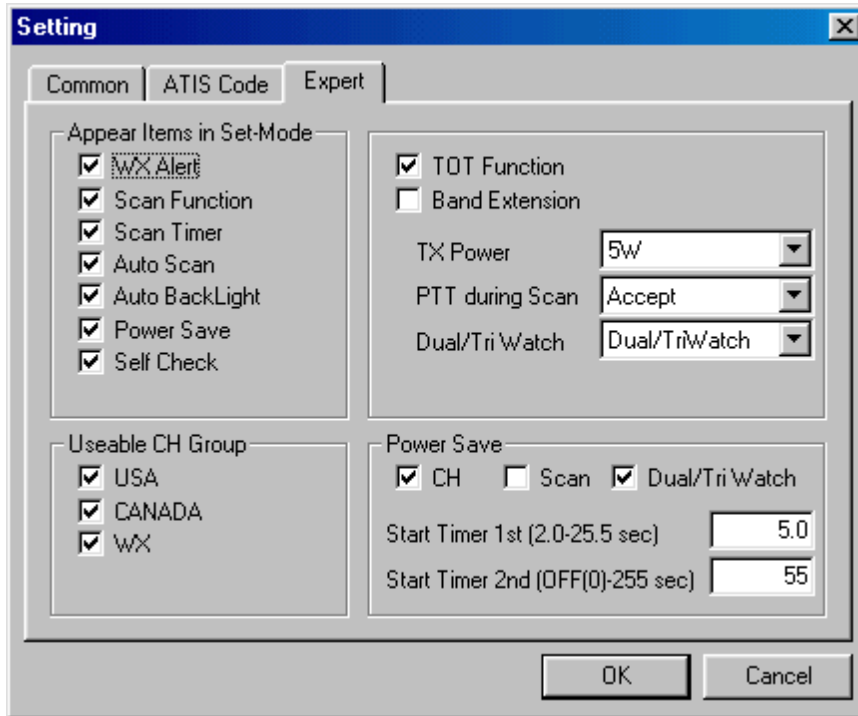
Setting

Common
ATIS Code
Expert

Appear Items in Set-Mode
☑ WX Alert
☑ Scan Function
☑ Scan Timer
☑ Auto Scan
☑ Auto BackLight
☑ Power Save
☑ Self Check

☑ TOT Function
☐ Band Extension

| TX Power | 5W |
|---|---|
| PTT during Scan | Accept |
| Dual/Tri Watch | Dual/TriWatch |

Useable CH Group
☑ USA
☑ CANADA
☑ WX

Power Save
☑ CH ☐ Scan ☑ Dual/Tri Watch

| Start Timer 1st (2.0-25.5 sec) | 5.0 |
|---|---|
| Start Timer 2nd (OFF(0)-255 sec) | 55 |

OK
Cancel